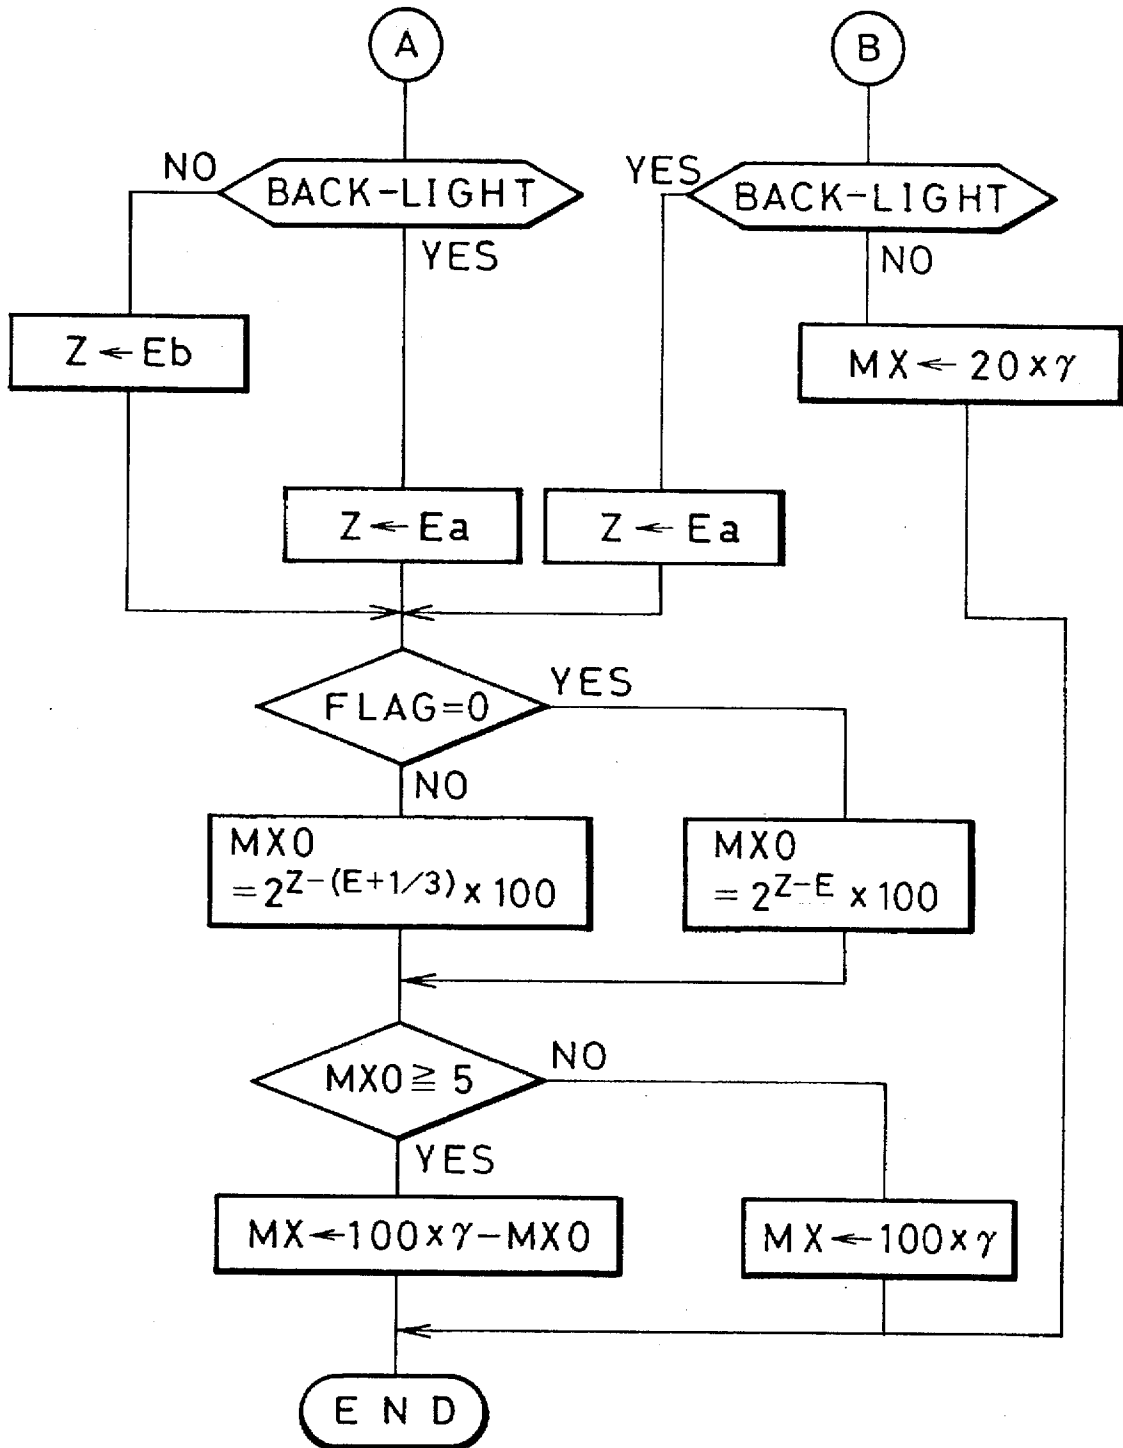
A

B

NO
BACK-LIGHT
YES

YES
BACK-LIGHT
NO

Z ← Eb

MX ← 20 x $\gamma$

Z ← Ea

Z ← Ea

FLAG=0
YES
NO

MX0
$=2^{Z-(E+1/3)} \times 100$

MX0
$=2^{Z-E} \times 100$

MX0 ≧ 5
NO
YES

MX ← 100 x $\gamma$ − MX0

MX ← 100 x $\gamma$

END